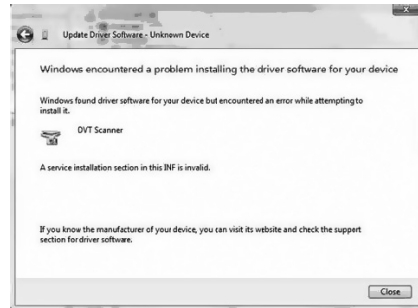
Update Driver Software - Unknown Device

Windows encountered a problem installing the driver software for your device

Windows found driver software for your device but encountered an error while attempting to install it.

DVT Scanner

A service installation section in this INF is invalid.

If you know the manufacturer of your device, you can visit its website and check the suppert section for driver software.

Close